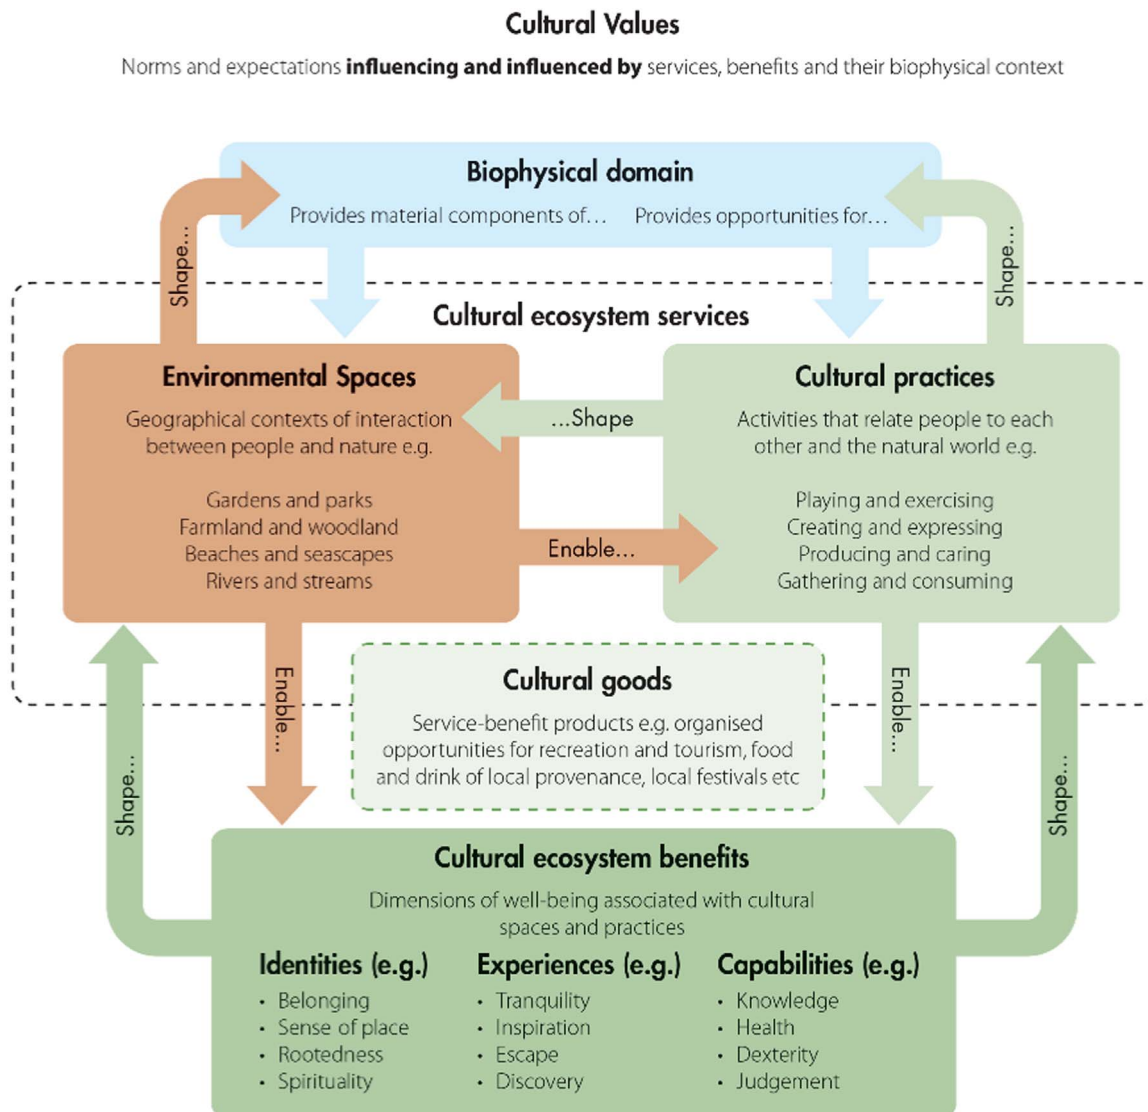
Cultural Values

Norms and expectations **influencing and influenced by** services, benefits and their biophysical context

Biophysical domain

Provides material components of… Provides opportunities for…

Shape…

Shape…

Cultural ecosystem services

Environmental Spaces

Geographical contexts of interaction between people and nature e.g.

Gardens and parks
Farmland and woodland
Beaches and seascapes
Rivers and streams

…Shape

Enable…

Cultural practices

Activities that relate people to each other and the natural world e.g.

Playing and exercising
Creating and expressing
Producing and caring
Gathering and consuming

Enable…

Cultural goods

Service-benefit products e.g. organised opportunities for recreation and tourism, food and drink of local provenance, local festivals etc

Enable…

Shape…

Shape…

Cultural ecosystem benefits

Dimensions of well-being associated with cultural spaces and practices

Identities (e.g.)
• Belonging
• Sense of place
• Rootedness
• Spirituality

Experiences (e.g.)
• Tranquility
• Inspiration
• Escape
• Discovery

Capabilities (e.g.)
• Knowledge
• Health
• Dexterity
• Judgement